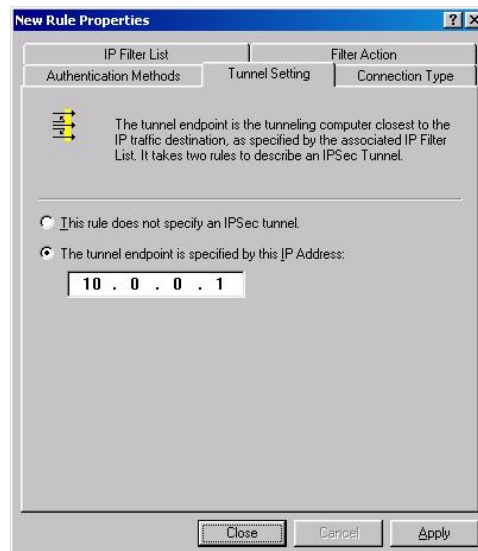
New Rule Properties

?

IP Filter List | Filter Action
Authentication Methods | Tunnel Setting | Connection Type

The tunnel endpoint is the tunneling computer closest to the IP traffic destination, as specified by the associated IP Filter List. It takes two rules to describe an IPSec Tunnel.

This rule does not specify an IPSec tunnel.

The tunnel endpoint is specified by this IP Address:

10 . 0 . 0 . 1

Close | Cancel | Apply